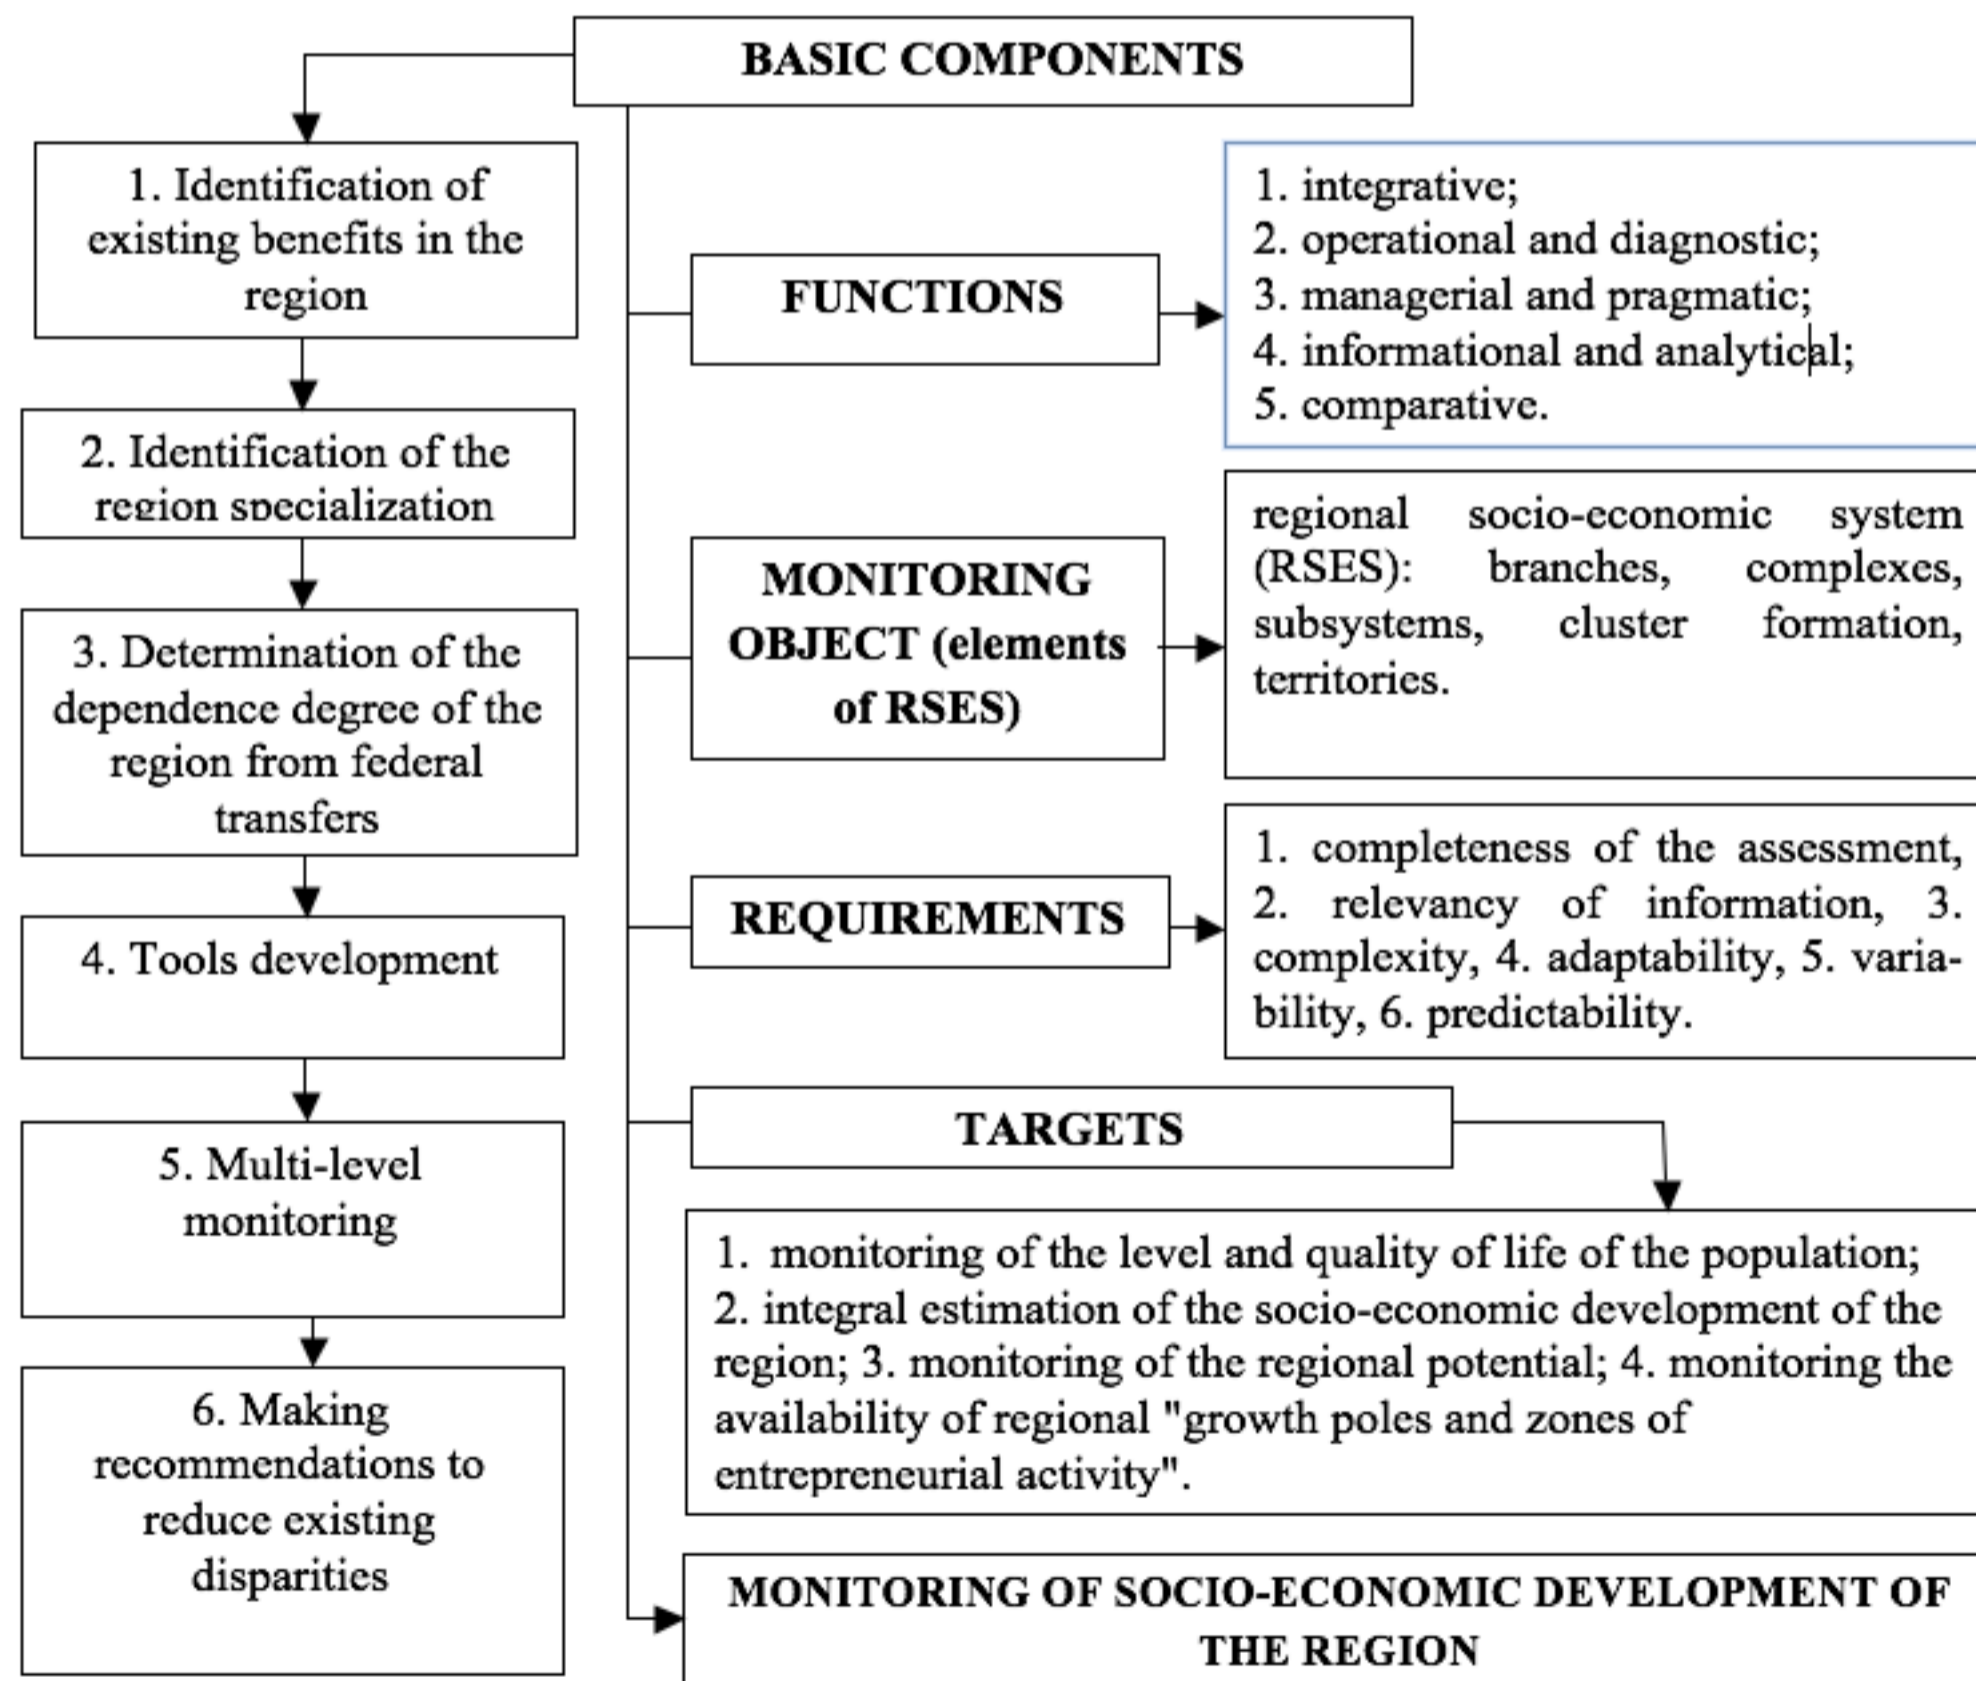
BASIC COMPONENTS

1. Identification of existing benefits in the region

2. Identification of the region specialization

3. Determination of the dependence degree of the region from federal transfers

4. Tools development

5. Multi-level monitoring

6. Making recommendations to reduce existing disparities

FUNCTIONS

1. integrative;
2. operational and diagnostic;
3. managerial and pragmatic;
4. informational and analytical;
5. comparative.

MONITORING OBJECT (elements of RSES)

regional socio-economic system (RSES): branches, complexes, subsystems, cluster formation, territories.

REQUIREMENTS

1. completeness of the assessment, 2. relevancy of information, 3. complexity, 4. adaptability, 5. variability, 6. predictability.

TARGETS

1. monitoring of the level and quality of life of the population; 2. integral estimation of the socio-economic development of the region; 3. monitoring of the regional potential; 4. monitoring the availability of regional "growth poles and zones of entrepreneurial activity".

MONITORING OF SOCIO-ECONOMIC DEVELOPMENT OF THE REGION